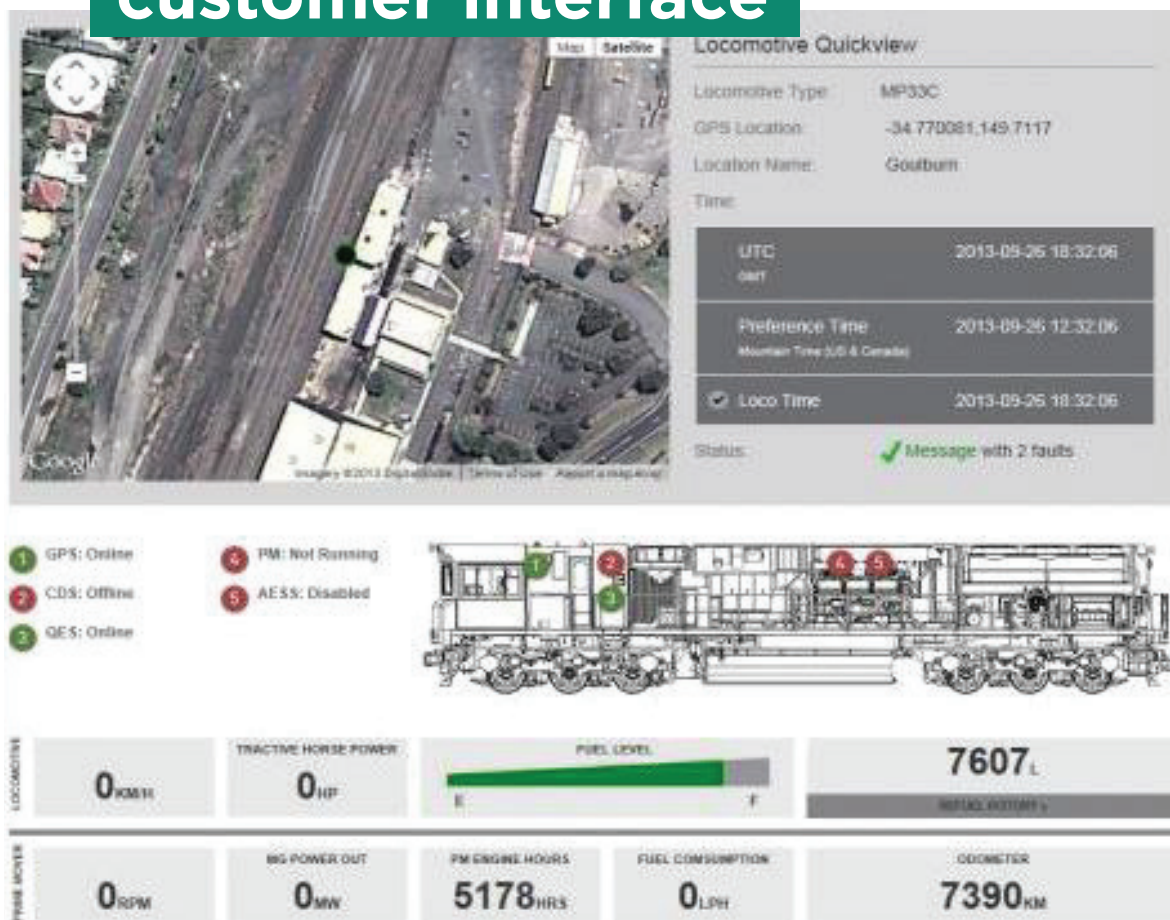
customer interface

Map Satellite

Google

Imagery ©2013 DigitalGlobe | Terms of Use Report a map error

Locomotive Quickview

Locomotive Type: MP33C

GPS Location: -34.770081,149.7117

Location Name: Goulburn

Time:

UTC
GMT 2013-09-26 18:32:06

Preference Time
Mountain Time (US & Canada) 2013-09-26 12:32:06

Loco Time 2013-09-26 18:32:06

Status: Message with 2 faults

1 GPS: Online

2 CDS: Offline

3 QES: Online

4 PM: Not Running

5 AESS: Disabled

1 2 3 4 5

LOCOMOTIVE

0KM/H

TRACTIVE HORSE POWER
0HP

FUEL LEVEL
E F

7607L
REFUEL HISTORY

PRIME MOVER

0RPM

MG POWER OUT
0MW

PM ENGINE HOURS
5178HRS

FUEL CONSUMPTION
0LPH

ODOMETER
7390KM